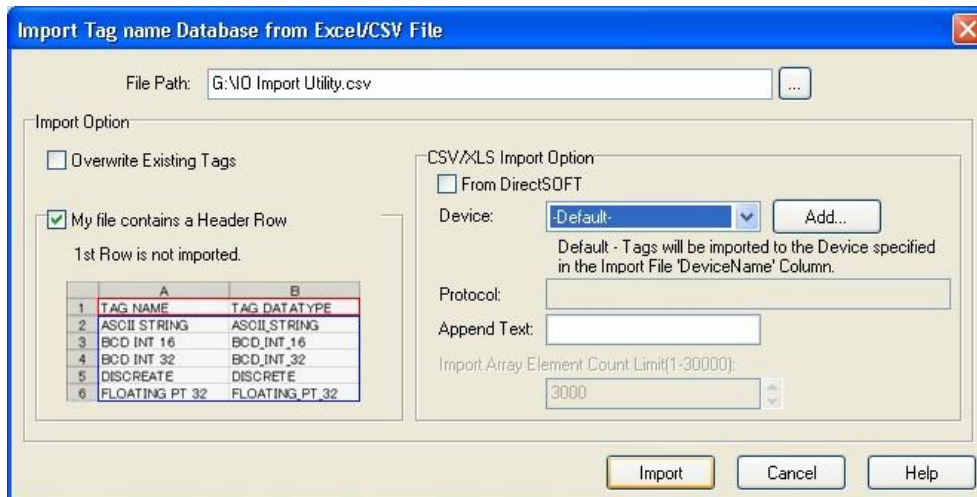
Import Tag name Database from Excel/CSV File

File Path: G:\IO Import Utility.csv ...

Import Option

Overwrite Existing Tags

My file contains a Header Row

1st Row is not imported.

| | A | B |
|---|---|---|
| 1 | TAG NAME | TAG DATATYPE |
| 2 | ASCII STRING | ASCII_STRING |
| 3 | BCD INT 16 | BCD_INT_16 |
| 4 | BCD INT 32 | BCD_INT_32 |
| 5 | DISCREATE | DISCRETE |
| 6 | FLOATING PT 32 | FLOATING_PT_32 |

CSV/XLS Import Option

From DirectSOFT

Device: -Default- Add...

Default - Tags will be imported to the Device specified in the Import File 'DeviceName' Column.

Protocol:

Append Text:

Import Array Element Count Limit(1-30000):

3000

Import Cancel Help